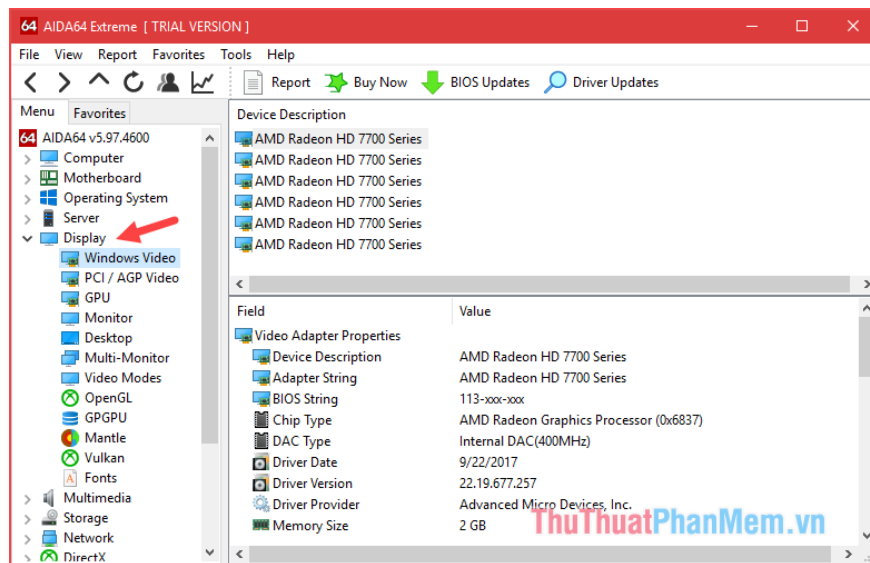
64 AIDA64 Extreme [ TRIAL VERSION ]

File View Report Favorites Tools Help

Report Buy Now BIOS Updates Driver Updates

Menu Favorites

64 AIDA64 v5.97.4600
Computer
Motherboard
Operating System
Server
Display
Windows Video
PCI / AGP Video
GPU
Monitor
Desktop
Multi-Monitor
Video Modes
OpenGL
GPGPU
Mantle
Vulkan
Fonts
Multimedia
Storage
Network
DirectX

Device Description
AMD Radeon HD 7700 Series
AMD Radeon HD 7700 Series
AMD Radeon HD 7700 Series
AMD Radeon HD 7700 Series
AMD Radeon HD 7700 Series
AMD Radeon HD 7700 Series

| Field | Value |
|---|---|
| Video Adapter Properties | |
| Device Description | AMD Radeon HD 7700 Series |
| Adapter String | AMD Radeon HD 7700 Series |
| BIOS String | 113-xxx-xxx |
| Chip Type | AMD Radeon Graphics Processor (0x6837) |
| DAC Type | Internal DAC(400MHz) |
| Driver Date | 9/22/2017 |
| Driver Version | 22.19.677.257 |
| Driver Provider | Advanced Micro Devices, Inc. |
| Memory Size | 2 GB |

ThuThuatPhanMem.vn